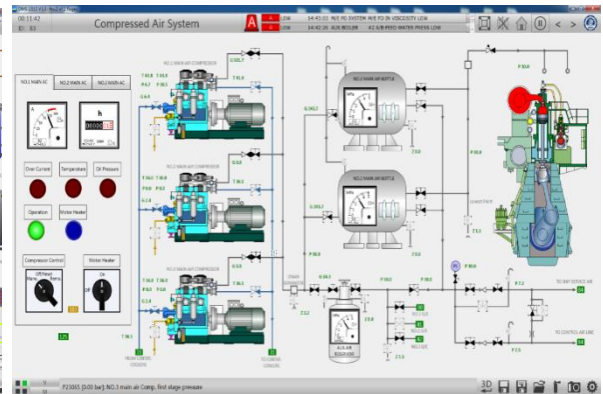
00:13:42
ID: 83

Compressed Air System

A
LOW 14:43:03 M/E FO SYSTEM M/E FO IN VISCOSITY LOW
LOW 14:42:28 AUX BOILER A2 O/B FEED WATER PRESS LOW

NO.1 MAIN AC
NO.2 MAIN AC
NO.3 MAIN AC

A
h
00000

Over Current
Temperature
Oil Pressure

Operation
Motor Heater

Compressor Control
Motor Heater
Off
On

NO.1 MAIN AIR COMPRESSOR
NO.2 MAIN AIR COMPRESSOR
NO.3 MAIN AIR COMPRESSOR

NO.1 MAIN AIR BOTTLE
NO.2 MAIN AIR BOTTLE

AUX AIR RESERVOIR

TO SHIP SERVICE AIR
TO CONTROL AIR LINE

FROM CENTRAL COOLER
TO CENTRAL COOLER

P23005 [0.00 bar]: NO.3 main air Comp. first stage pressure

3D